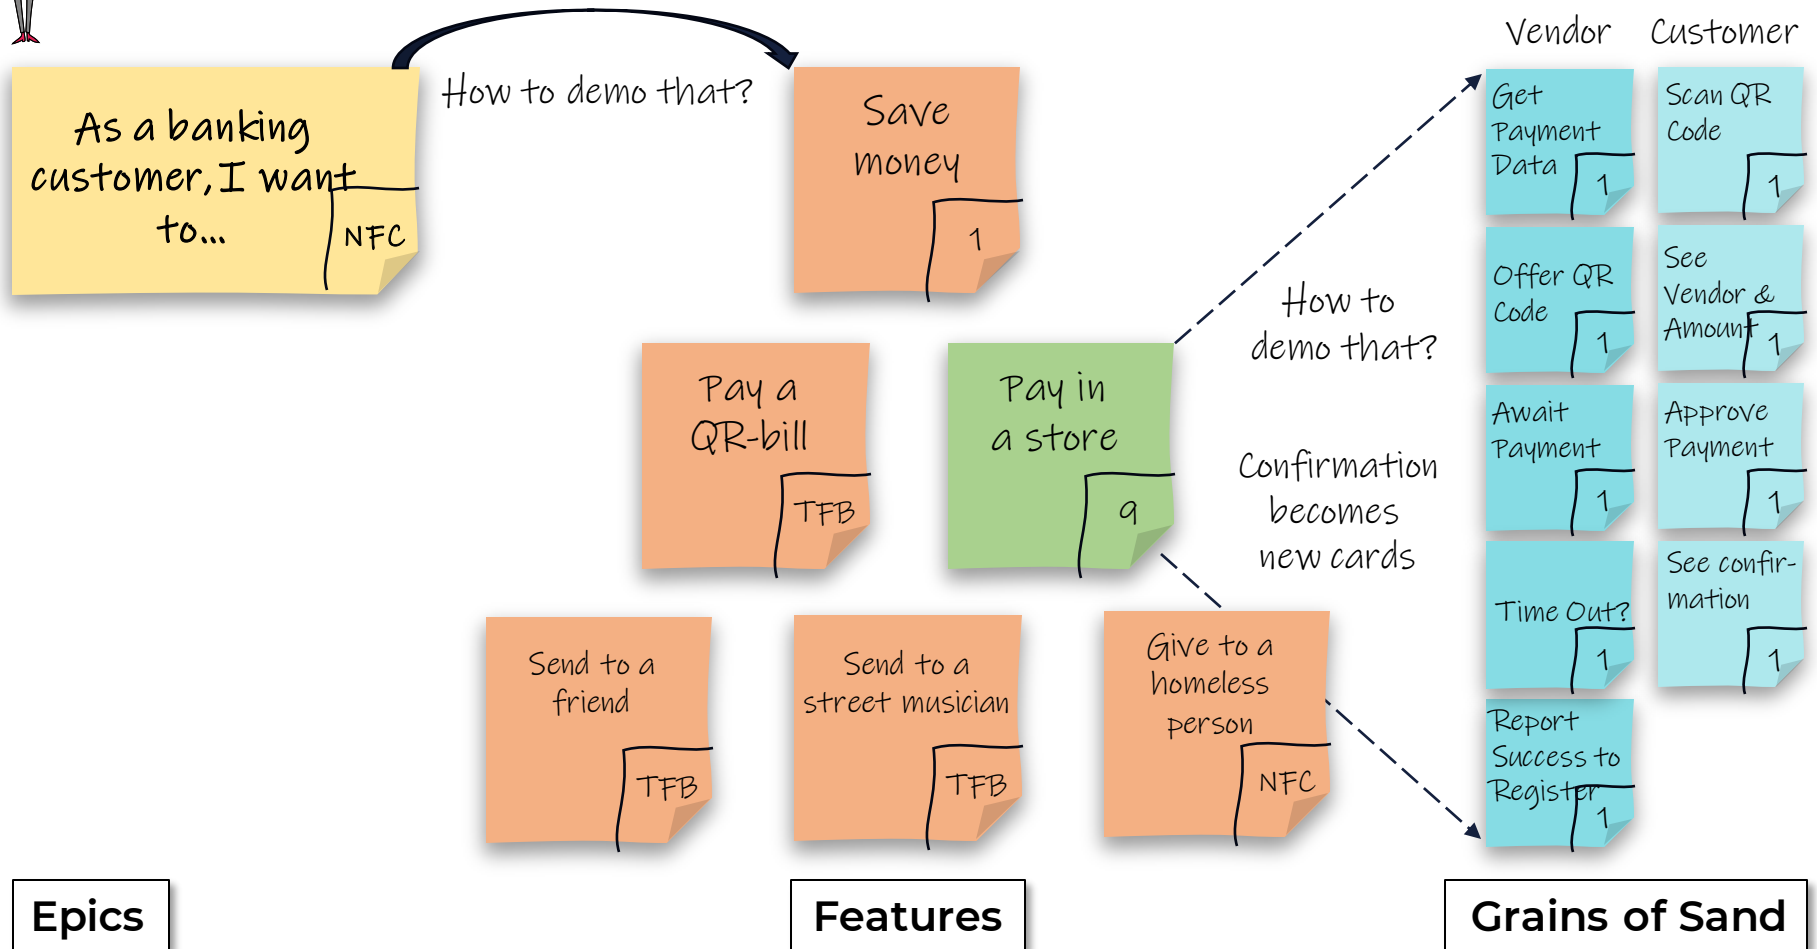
As a banking customer, I want to...

NFC

How to demo that?

Save money

1

Vendor

Customer

Get Payment Data

1

Scan QR Code

1

Offer QR Code

1

See Vendor & Amount

1

Pay a QR-bill

TFB

Pay in a store

9

How to demo that?

Confirmation becomes new cards

Await Payment

1

Approve Payment

1

Time Out?

1

See confirmation

1

Send to a friend

TFB

Send to a street musician

TFB

Give to a homeless person

NFC

Report Success to Register

1

Epics

Features

Grains of Sand